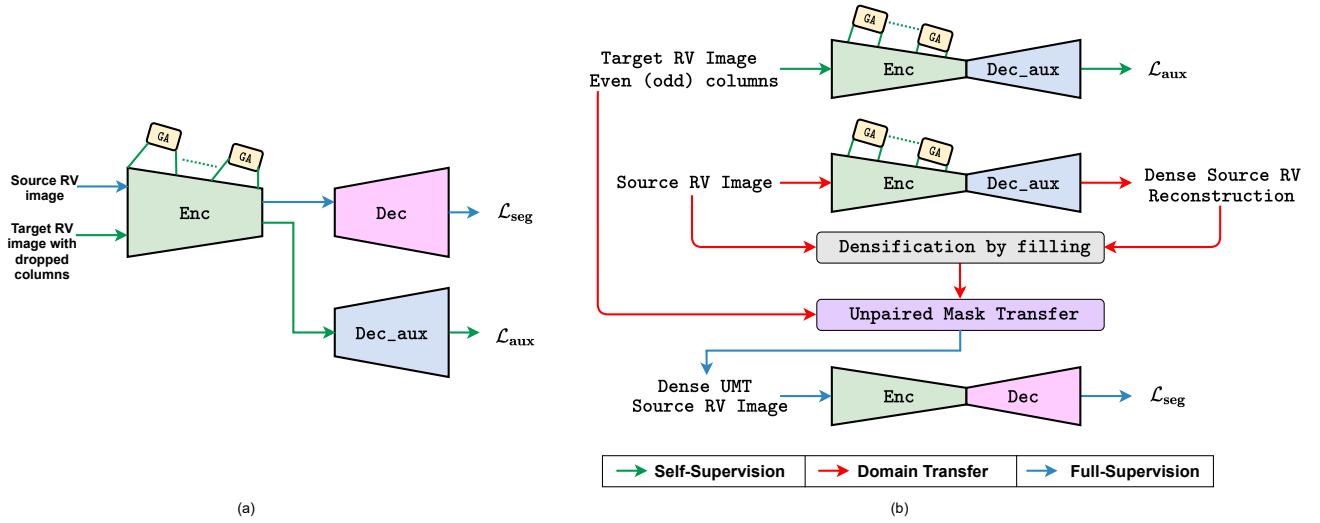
GA
GA
Source RV image
Target RV image with dropped columns
Enc
Dec
$\mathcal{L}_{\text{seg}}$
Dec_aux
$\mathcal{L}_{\text{aux}}$
(a)

Target RV Image Even (odd) columns
GA
GA
Enc
Dec_aux
$\mathcal{L}_{\text{aux}}$
Source RV Image
GA
GA
Enc
Dec_aux
Dense Source RV Reconstruction
Densification by filling
Unpaired Mask Transfer
Dense UMT Source RV Image
Enc
Dec
$\mathcal{L}_{\text{seg}}$

| Self-Supervision | Domain Transfer | Full-Supervision |
|---|---|---|

(b)